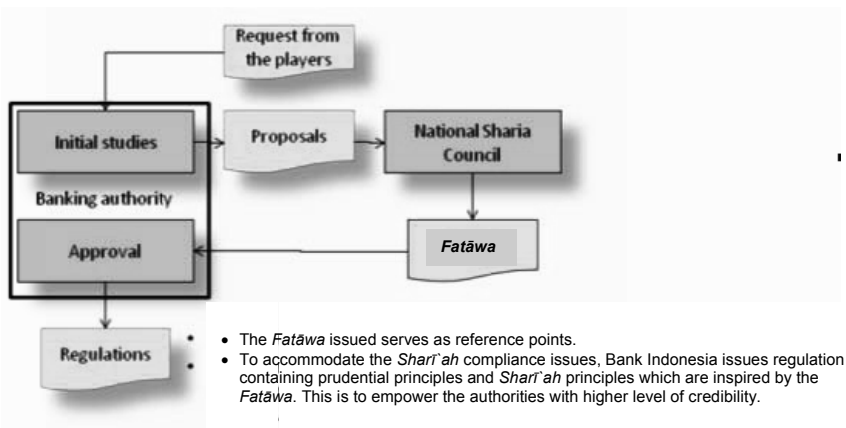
Request from the players

Initial studies

Proposals

National Sharia Council

Banking authority

Approval

Fatāwa

Regulations

- The *Fatāwa* issued serves as reference points.
- To accommodate the *Sharī`ah* compliance issues, Bank Indonesia issues regulation containing prudential principles and *Sharī`ah* principles which are inspired by the *Fatāwa*. This is to empower the authorities with higher level of credibility.